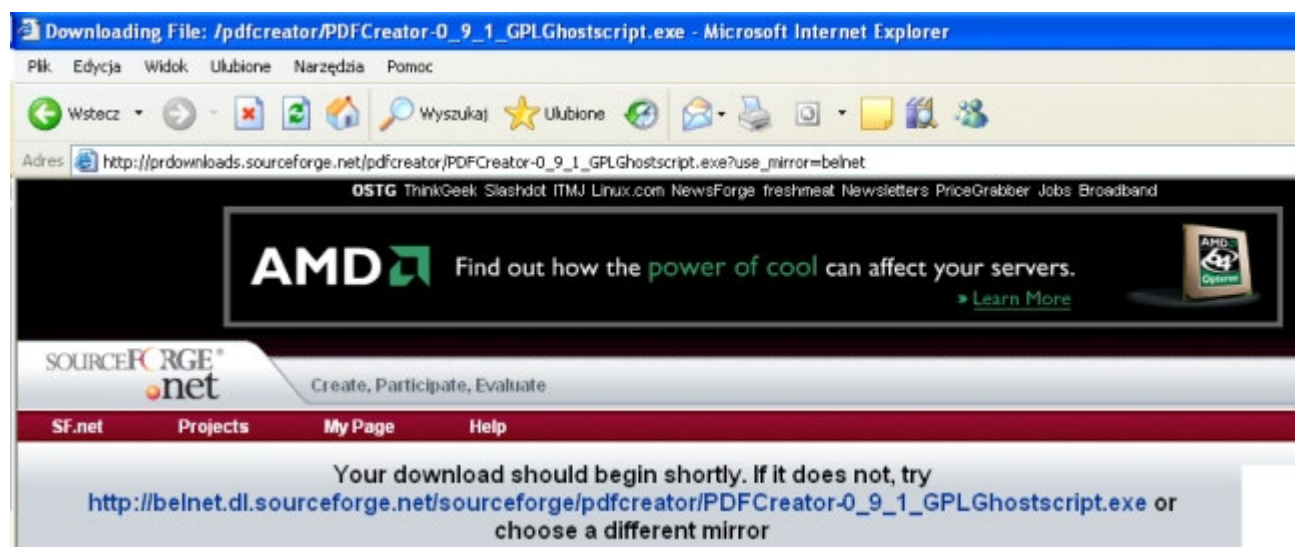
Downloading File: /pdfcreator/PDFCreator-0_9_1_GPLGhostscript.exe - Microsoft Internet Explorer

Plik Edycja Widok Ulubione Narzędzia Pomoc

Wstecz Wyszukaj Ulubione

Adres http://prdownloads.sourceforge.net/pdfcreator/PDFCreator-0_9_1_GPLGhostscript.exe?use_mirror=belnet

OSTG ThinkGeek Slashdot ITMJ Linux.com NewsForge freshmeat Newsletters PriceGrabber Jobs Broadband

AMD Find out how the power of cool can affect your servers.
» Learn More

AMD 64 Opteron

SOURCEFORGE .net

Create, Participate, Evaluate

SF.net Projects My Page Help

Your download should begin shortly. If it does not, try http://belnet.dl.sourceforge.net/sourceforge/pdfcreator/PDFCreator-0_9_1_GPLGhostscript.exe or choose a different mirror